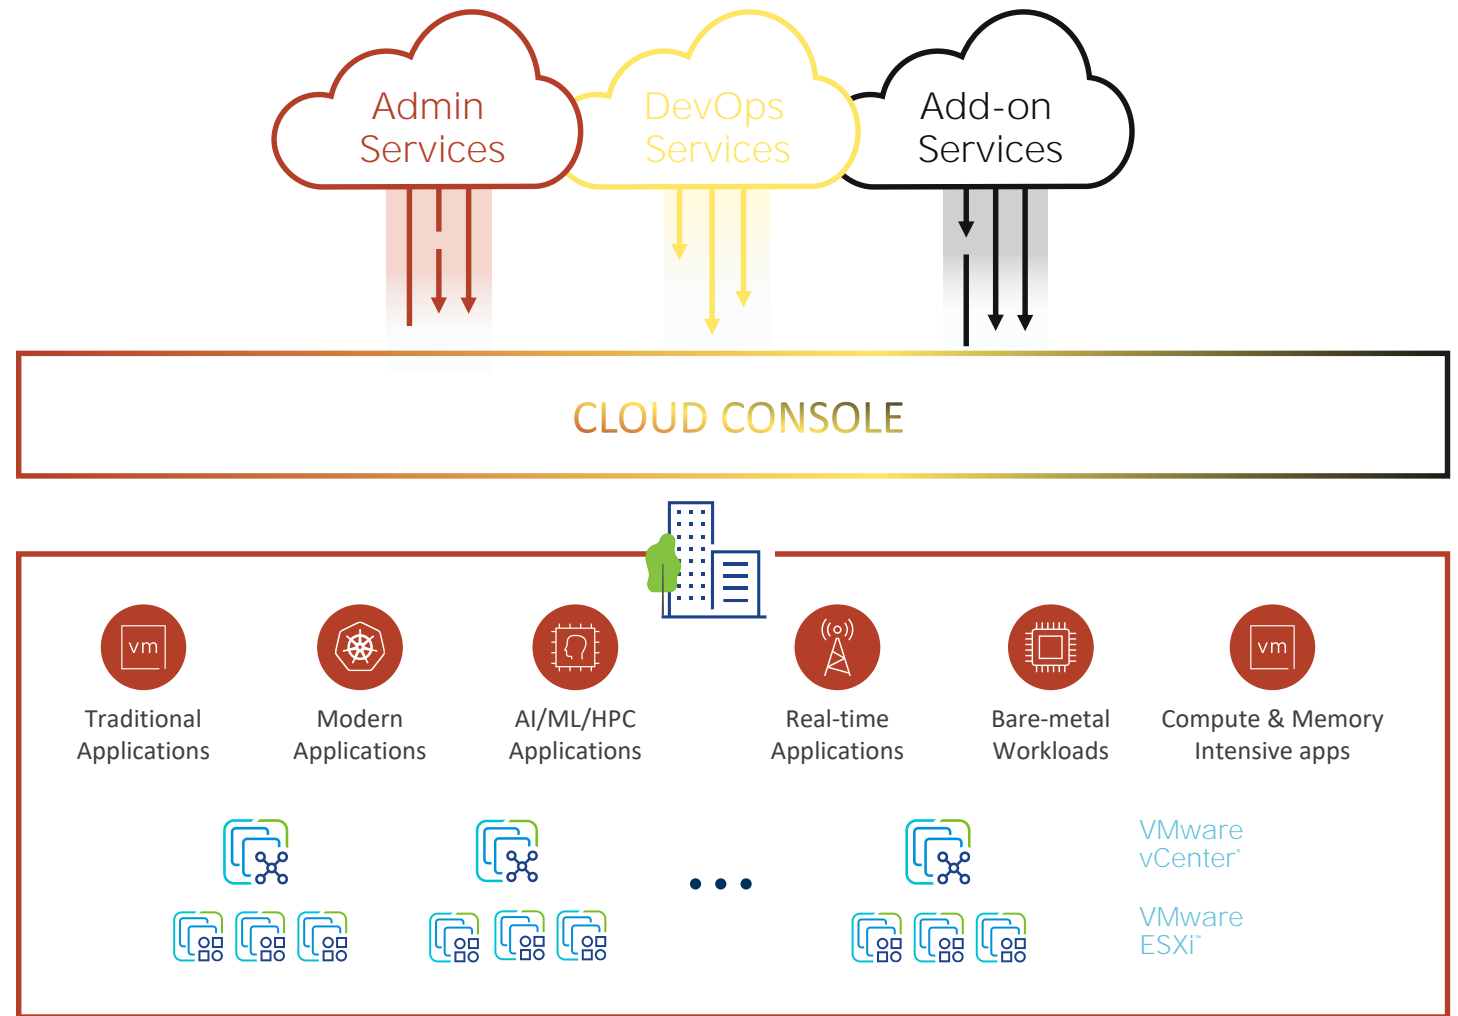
Admin Services

DevOps Services

Add-on Services

CLOUD CONSOLE

vm

Traditional Applications

Modern Applications

AI/ML/HPC Applications

Real-time Applications

Bare-metal Workloads

vm

Compute & Memory Intensive apps

VMware vCenter®

VMware ESXi™